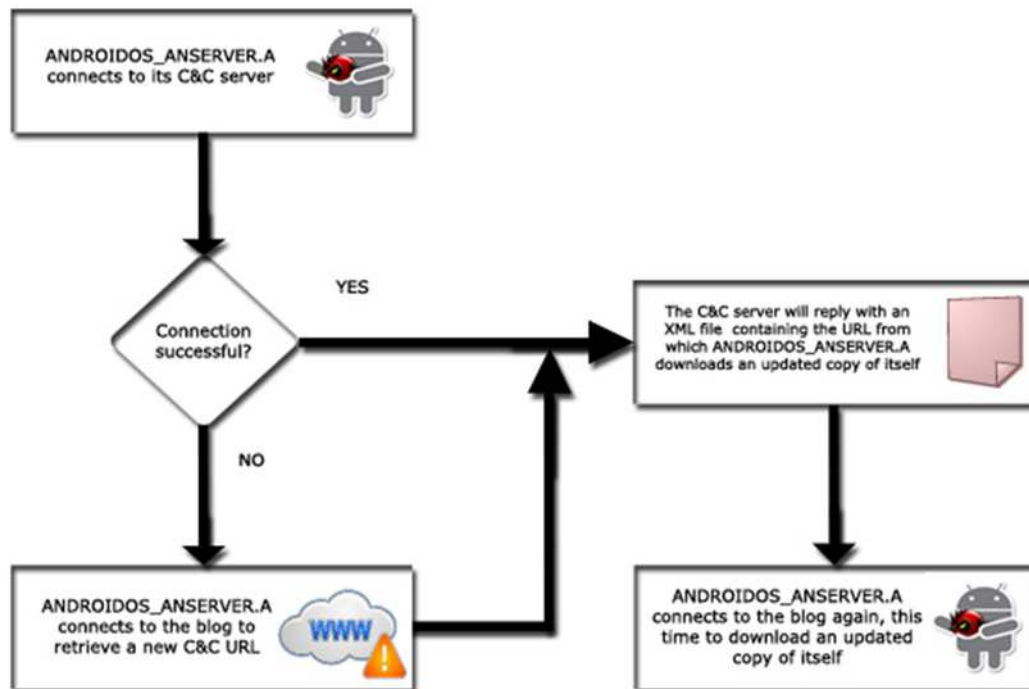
ANDROIDOS_ANSERVER.A connects to its C&C server

Connection successful?

YES

NO

The C&C server will reply with an XML file containing the URL from which ANDROIDOS_ANSERVER.A downloads an updated copy of itself

ANDROIDOS_ANSERVER.A connects to the blog to retrieve a new C&C URL

WWW

ANDROIDOS_ANSERVER.A connects to the blog again, this time to download an updated copy of itself